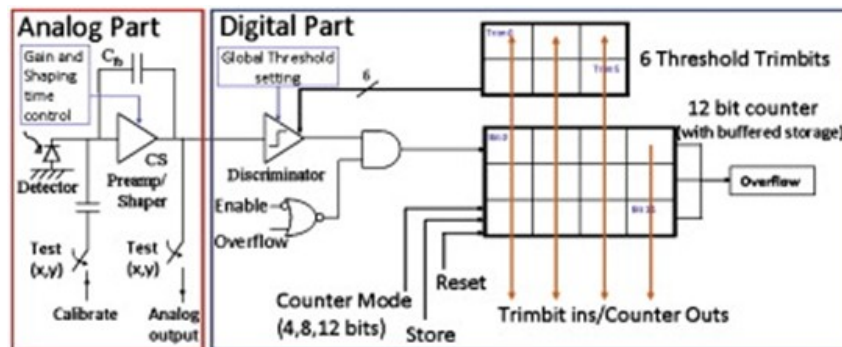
Analog Part

Gain and Shaping time control

$C_{fb}$

CS Preamp/ Shaper

Detector

Test (x,y)

Calibrate

Test (x,y)

Analog output

Digital Part

Global Threshold setting

6

Discriminator

Enable

Overflow

Trim0

Trim5

6 Threshold Trimbits

12 bit counter (with buffered storage)

Bit0

Bit11

Overflow

Reset

Counter Mode (4,8,12 bits)

Store

Trimbit ins/Counter Outs